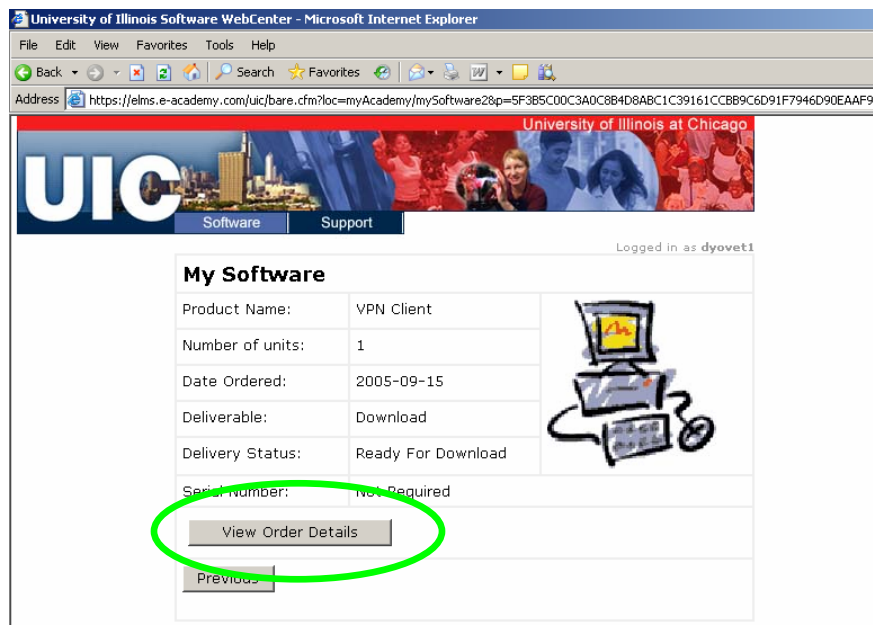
University of Illinois Software WebCenter - Microsoft Internet Explorer

File Edit View Favorites Tools Help

Back Search Favorites

Address https://elms.e-academy.com/uic/bare.cfm?loc=myAcademy/mySoftware2&p=5F3B5C00C3A0C8B4D8ABC1C39161CCBB9C6D91F7946D90EAAF9

University of Illinois at Chicago

UIC

Software Support

Logged in as dyovet1

My Software

| Product Name: | VPN Client |
|---|---|
| Number of units: | 1 |
| Date Ordered: | 2005-09-15 |
| Deliverable: | Download |
| Delivery Status: | Ready For Download |
| Serial Number: | Not Required |

View Order Details

Previous